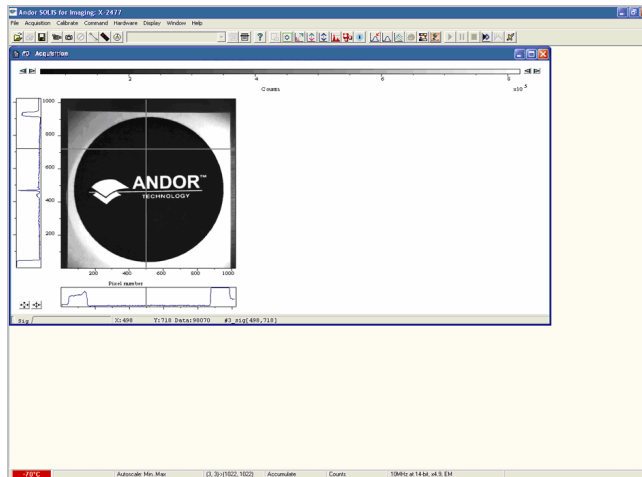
Andor SOLIS for Imaging: X-2477

File Acquisition Calibrate Command Hardware Display Window Help

Acquisition

2 4 6 8
Counts $x10^5$

1000
800
600
400
200

ANDOR™
TECHNOLOGY

200 400 600 800 1000
Pixel number

Sig X: 498 Y: 718 Data: 98070 #3_sig[498,718]

-70°C Autoscale: Min, Max (3, 3)-(1022, 1022) Accumulate Counts 10MHz at 14-bit, x4.9, EM